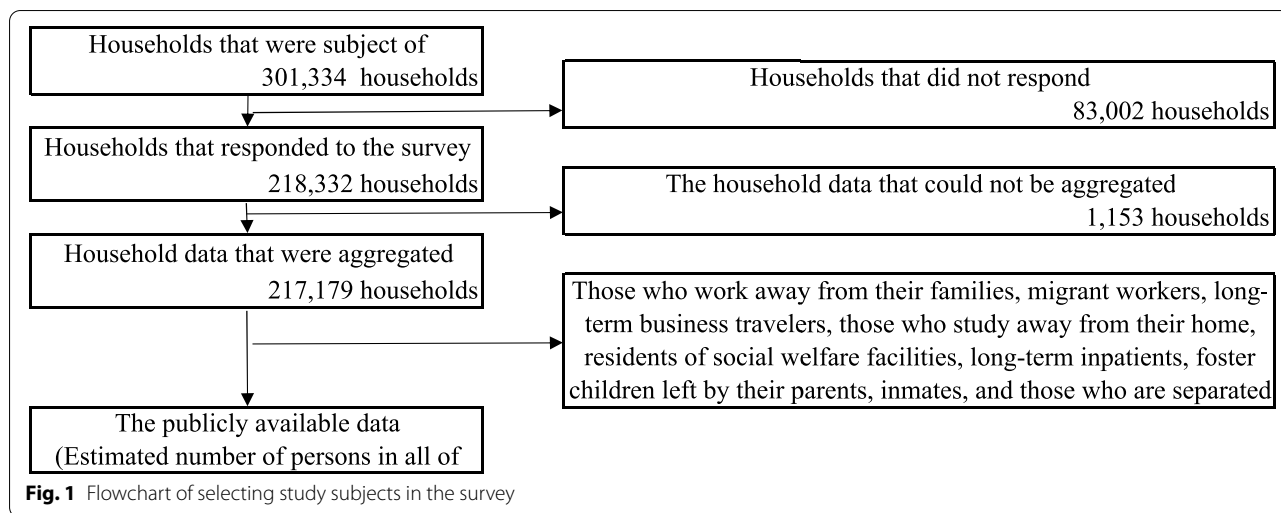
Households that were subject of
301,334 households

Households that did not respond
83,002 households

Households that responded to the survey
218,332 households

The household data that could not be aggregated
1,153 households

Household data that were aggregated
217,179 households

Those who work away from their families, migrant workers, long-term business travelers, those who study away from their home, residents of social welfare facilities, long-term inpatients, foster children left by their parents, inmates, and those who are separated

The publicly available data
(Estimated number of persons in all of

Fig. 1 Flowchart of selecting study subjects in the survey